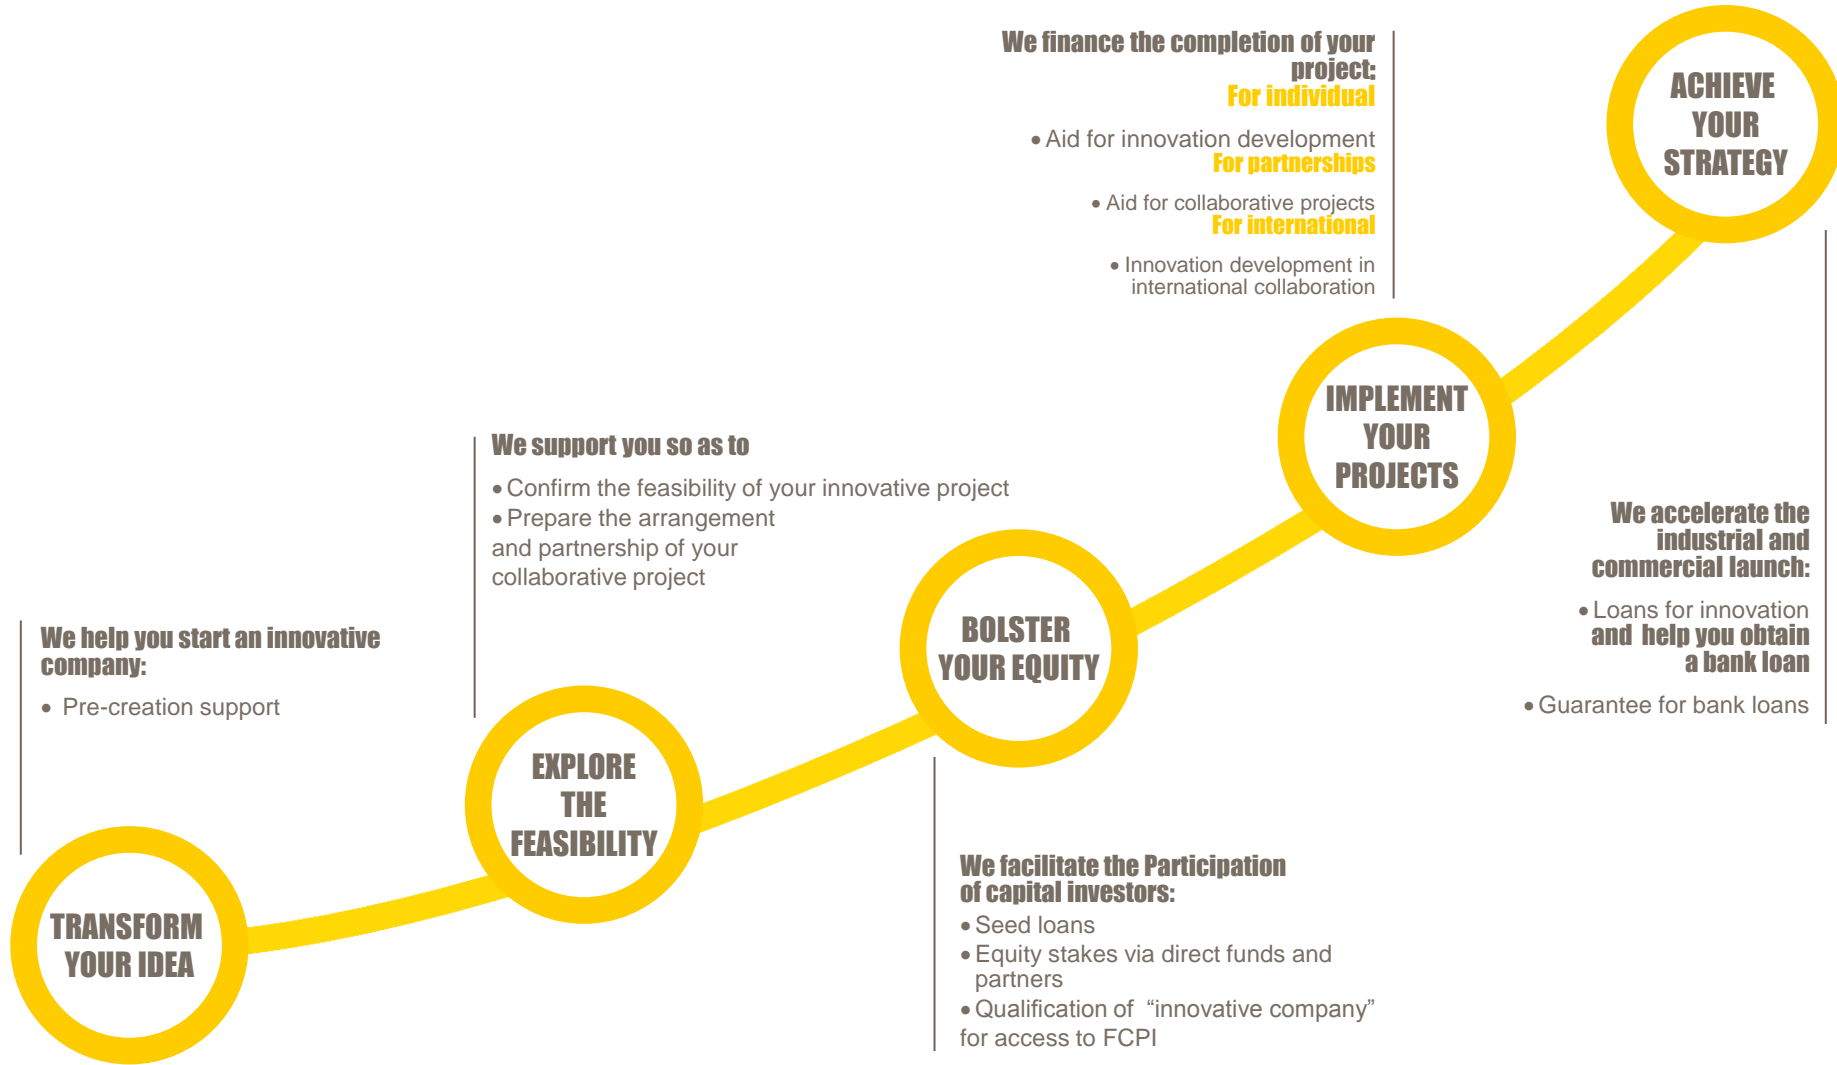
We finance the completion of your project:
For individual

• Aid for innovation development
For partnerships

• Aid for collaborative projects
For international

• Innovation development in international collaboration

ACHIEVE YOUR STRATEGY

IMPLEMENT YOUR PROJECTS

We accelerate the industrial and commercial launch:

• Loans for innovation and help you obtain a bank loan

• Guarantee for bank loans

We support you so as to

• Confirm the feasibility of your innovative project
• Prepare the arrangement and partnership of your collaborative project

BOLSTER YOUR EQUITY

We help you start an innovative company:

• Pre-creation support

EXPLORE THE FEASIBILITY

We facilitate the Participation of capital investors:
• Seed loans
• Equity stakes via direct funds and partners
• Qualification of "innovative company" for access to FCPI

TRANSFORM YOUR IDEA